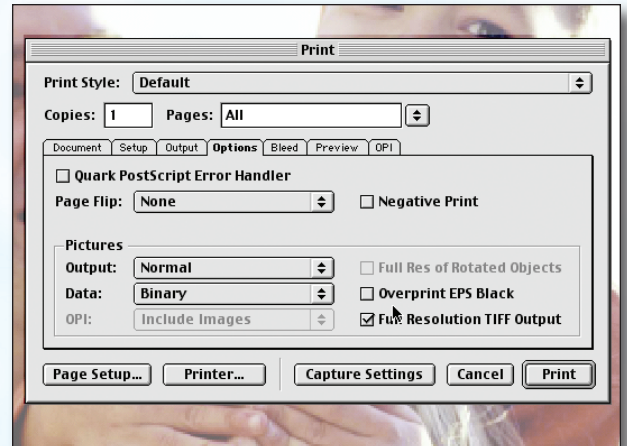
Print

Print Style: Default

Copies: 1 Pages: All

Document | Setup | Output | Options | Bleed | Preview | OPI

☐ Quark PostScript Error Handler

Page Flip: None

☐ Negative Print

Pictures

Output: Normal

Data: Binary

OPI: Include Images

☐ Full Res of Rotated Objects

☐ Overprint EPS Black

☑ Full Resolution TIFF Output

Page Setup... Printer... Capture Settings Cancel Print